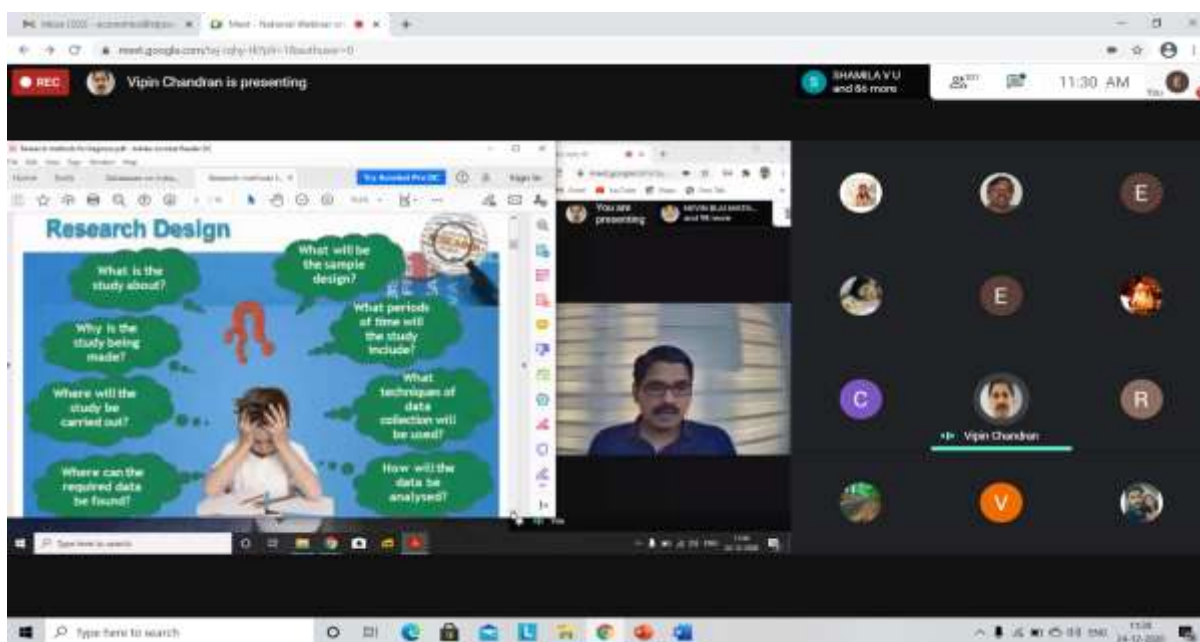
meet.google.com/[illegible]

REC

Vipin Chandran is presenting

SHAMILA V U and 86 more

11:30 AM

Try Acrobat Pro DC

Sign In

Research Design

What is the study about?

What will be the sample design?

Why is the study being made?

What periods of time will the study include?

Where will the study be carried out?

What techniques of data collection will be used?

Where can the required data be found?

How will the data be analysed?

You are presenting

Type here to search

E

E

C

Vipin Chandran

R

V

Type here to search

24-12-2020